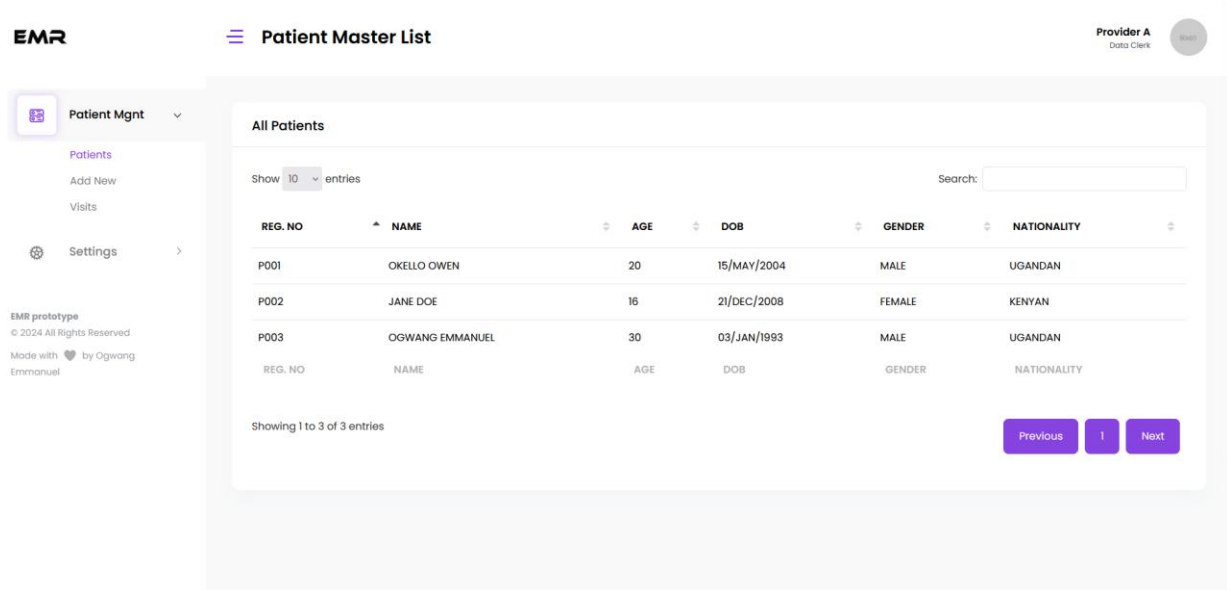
EMR

Patient Master List

Provider A
Data Clerk

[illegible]

Patient Mgnt

Patients
Add New
Visits

Settings

EMR prototype
© 2024 All Rights Reserved
Made with by Ogwang Emmanuel

All Patients

Show 10 entries

Search:

| REG. NO | NAME | AGE | DOB | GENDER | NATIONALITY |
|---|---|---|---|---|---|
| P001 | OKELLO OWEN | 20 | 15/MAY/2004 | MALE | UGANDAN |
| P002 | JANE DOE | 16 | 21/DEC/2008 | FEMALE | KENYAN |
| P003 | OGWANG EMMANUEL | 30 | 03/JAN/1993 | MALE | UGANDAN |
| REG. NO | NAME | AGE | DOB | GENDER | NATIONALITY |

Showing 1 to 3 of 3 entries

Previous 1 Next